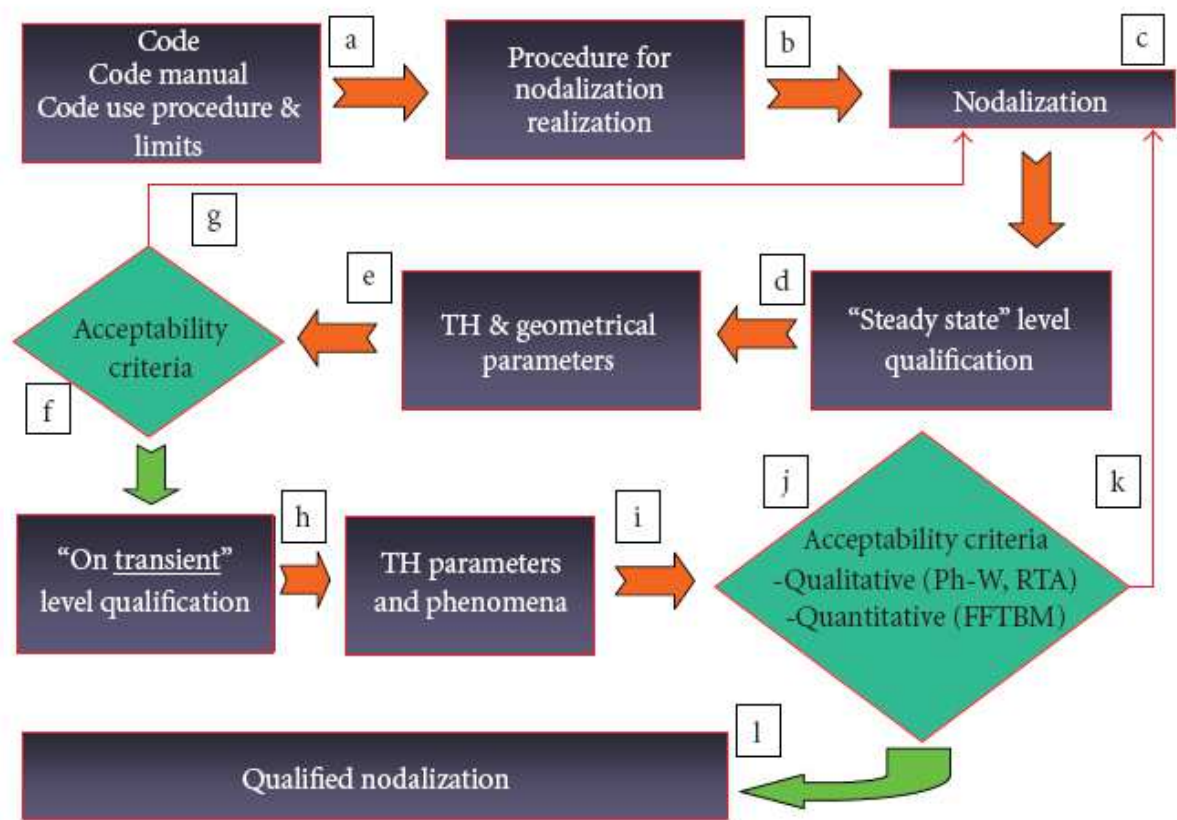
Code
Code manual
Code use procedure & limits

a

Procedure for nodalization realization

b

c

Nodalization

g

Acceptability criteria

e

TH & geometrical parameters

d

"Steady state" level qualification

f

"On transient" level qualification

h

TH parameters and phenomena

i

j

Acceptability criteria
-Qualitative (Ph-W, RTA)
-Quantitative (FFTBM)

k

l

Qualified nodalization